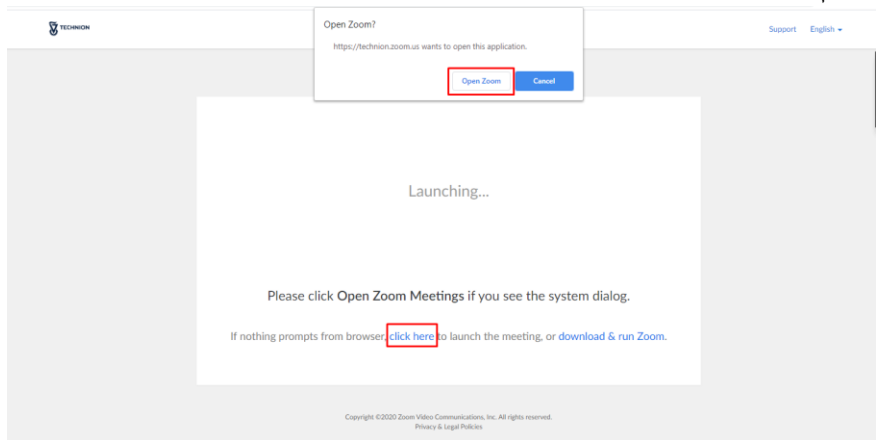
TECHNION

Open Zoom?

https://technion.zoom.us wants to open this application.

Open Zoom Cancel

Support English

Launching...

Please click Open Zoom Meetings if you see the system dialog.

If nothing prompts from browser, click here to launch the meeting, or download & run Zoom.

Copyright ©2020 Zoom Video Communications, Inc. All rights reserved.
Privacy & Legal Policies